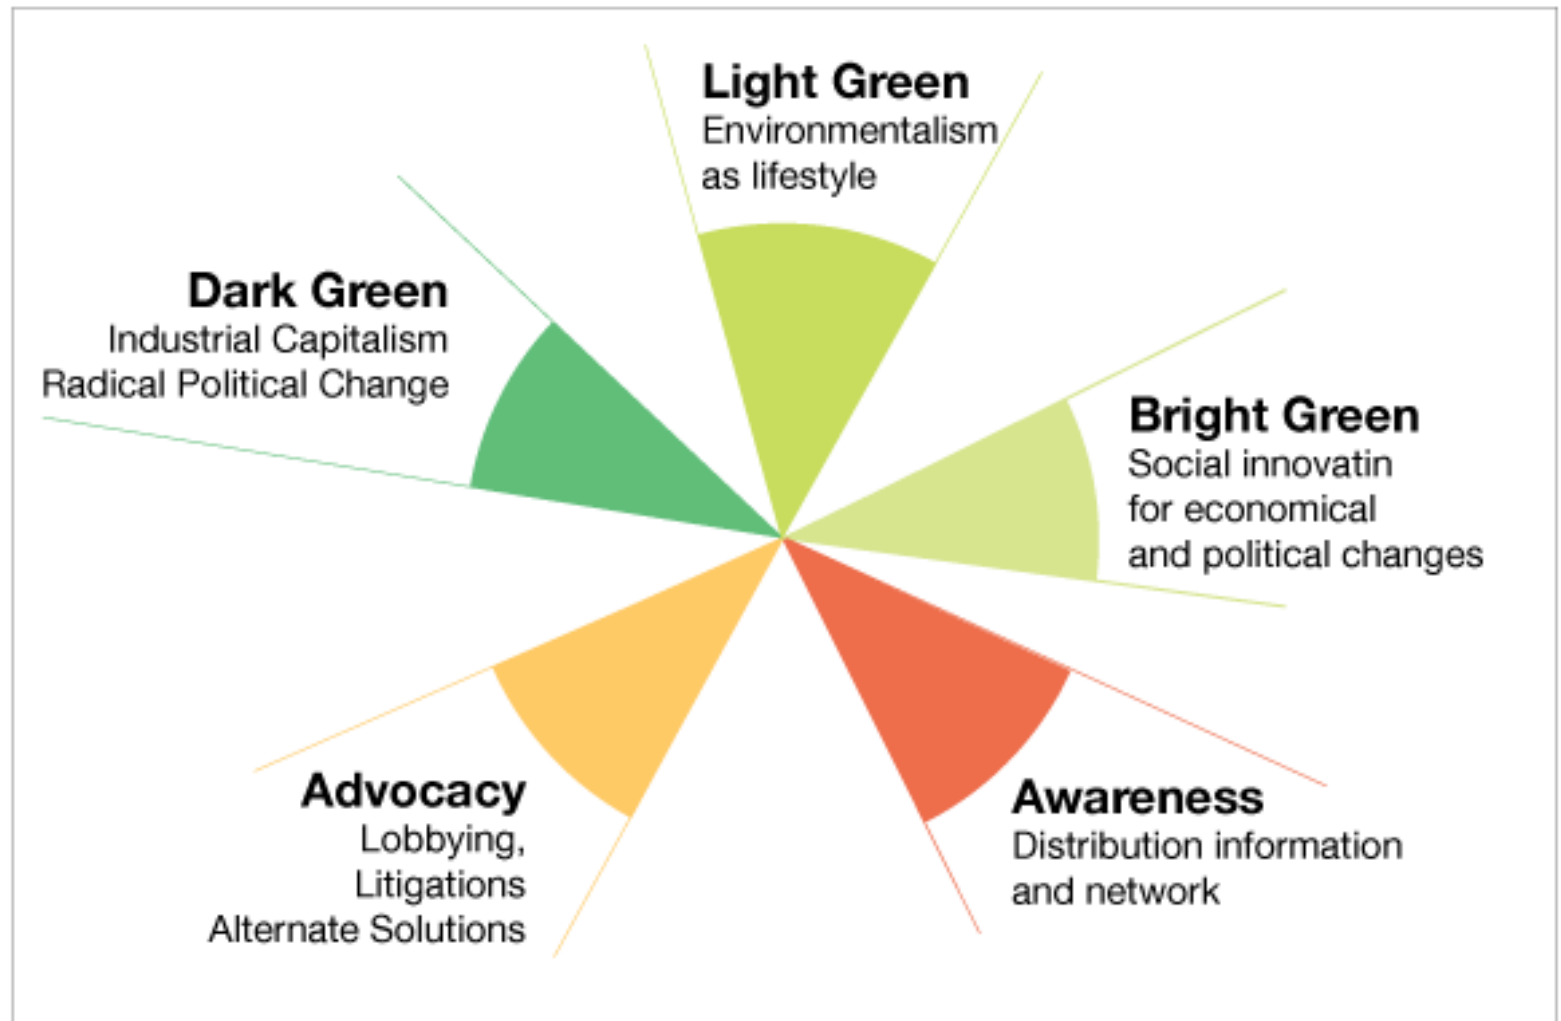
Light Green
Environmentalism as lifestyle

Dark Green
Industrial Capitalism
Radical Political Change

Bright Green
Social innovatin for economical and political changes

Advocacy
Lobbying,
Litigations
Alternate Solutions

Awareness
Distribution information and network